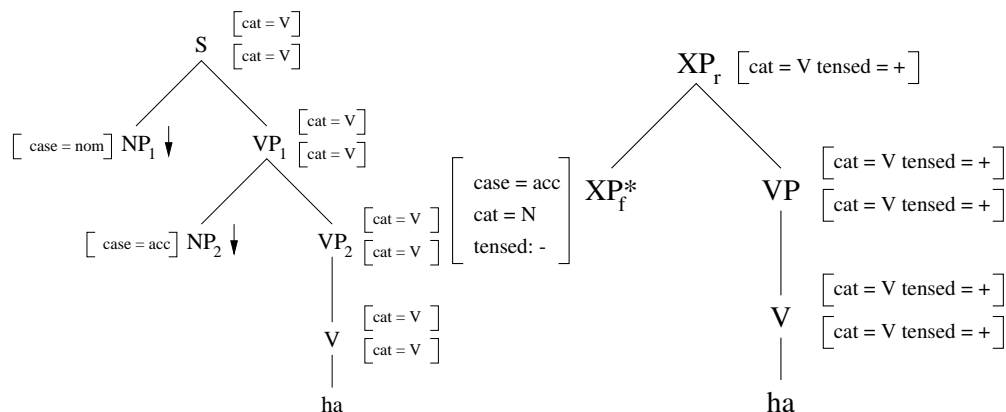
S [cat = V]
[cat = V]

[case = nom] $NP_1\downarrow$

$VP_1$ [cat = V]
[cat = V]

[case = acc] $NP_2\downarrow$

$VP_2$ [cat = V]
[cat = V]

V [cat = V]
[cat = V]

ha

[case = acc
cat = N
tensed: -]

$XP_r$ [cat = V tensed = +]

$XP_f^*$

VP [cat = V tensed = +]
[cat = V tensed = +]

V [cat = V tensed = +]
[cat = V tensed = +]

ha